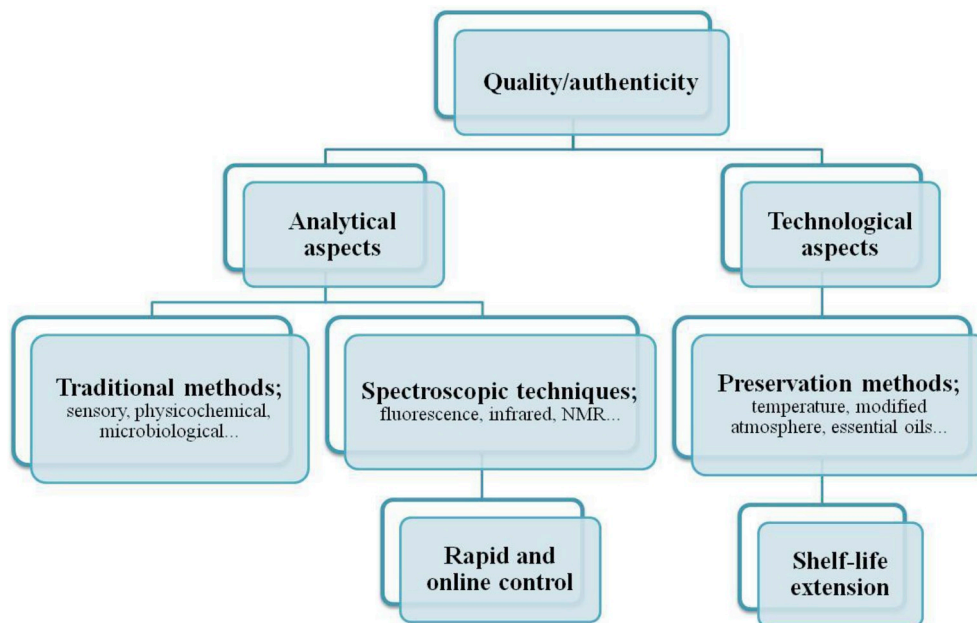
Quality/authenticity

Analytical aspects

Technological aspects

Traditional methods; sensory, physicochemical, microbiological...

Spectroscopic techniques; fluorescence, infrared, NMR...

Preservation methods; temperature, modified atmosphere, essential oils...

Rapid and online control

Shelf-life extension